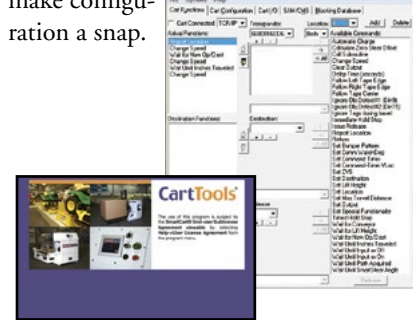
make configuration a snap.

Cart Functions | Cart Configuration | Cart I/O | SAN/Cell | Blocking Database

Cart Connected TCP/IP Transponder Location Add Delete

Actual Functions:
Repeat Locations
Change Speed
Wait Until Non Op/Cart
Change Speed
Wait Until Inches Traveled
Change Speed

Destination Functions:

Destination:

Available Commands:
Accumulate Charge
Calculate Zero Slope Offset
Call Subroutine
Change Speed
Clear Output
Delay Time (seconds)
Follow Left Tape Edge
Follow Right Tape Edge
Follow Tape Center
Ignore Obj Detect [Ctrl]
Ignore Obj Detect [Ctrl]
Ignore Tape during travel
Immediate Hold Stop
Issue Release
Repeat Location
Return
Set Bumper Pattern
Set Camera Vision Bag
Set Command Timer
Set Command Timer Vi.ec
Set DVS
Set Destination
Set Lift Height
Set Lift Height
Set Max Transit Distance
Set Output
Set Special Functionality
Timed Hold Stop
Wait for Conveyor
Wait Until Lift Height
Wait Until Non Op/Cart
Wait Until Inches Traveled
Wait Until Input on On
Wait Until Input on On
Wait Until Path Acquired
Wait Until Smart Bmp Angle

CartTools

The use of this program is subject to the SmartCart® End-user Software Agreement viewable by selecting Help>User license agreement from the program menu.